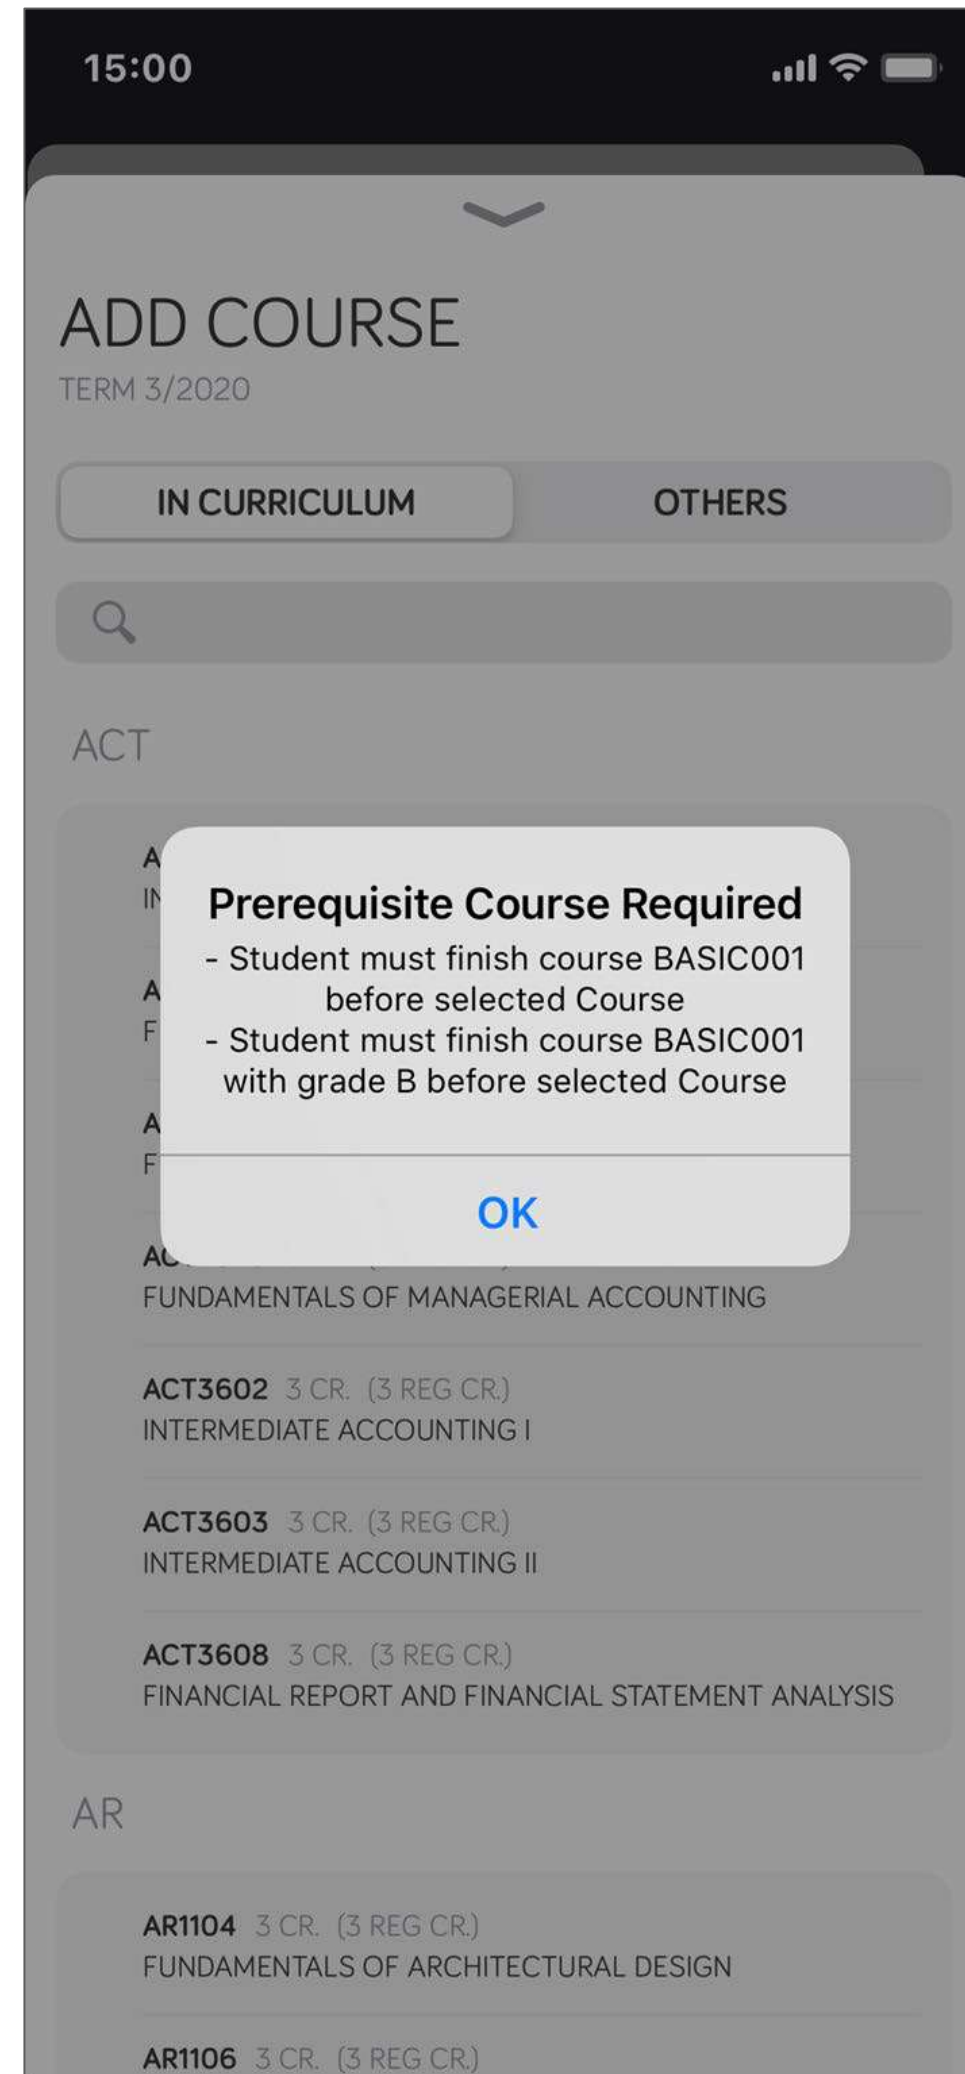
15:00

ADD COURSE

TERM 3/2020

IN CURRICULUM

OTHERS

ACT

A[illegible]
IN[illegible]

A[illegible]
F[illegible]

A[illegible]
F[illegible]

Prerequisite Course Required

- Student must finish course BASIC001 before selected Course
- Student must finish course BASIC001 with grade B before selected Course

OK

AC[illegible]
FUNDAMENTALS OF MANAGERIAL ACCOUNTING

ACT3602 3 CR. (3 REG CR.)
INTERMEDIATE ACCOUNTING I

ACT3603 3 CR. (3 REG CR.)
INTERMEDIATE ACCOUNTING II

ACT3608 3 CR. (3 REG CR.)
FINANCIAL REPORT AND FINANCIAL STATEMENT ANALYSIS

AR

AR1104 3 CR. (3 REG CR.)
FUNDAMENTALS OF ARCHITECTURAL DESIGN

AR1106 3 CR. (3 REG CR.)